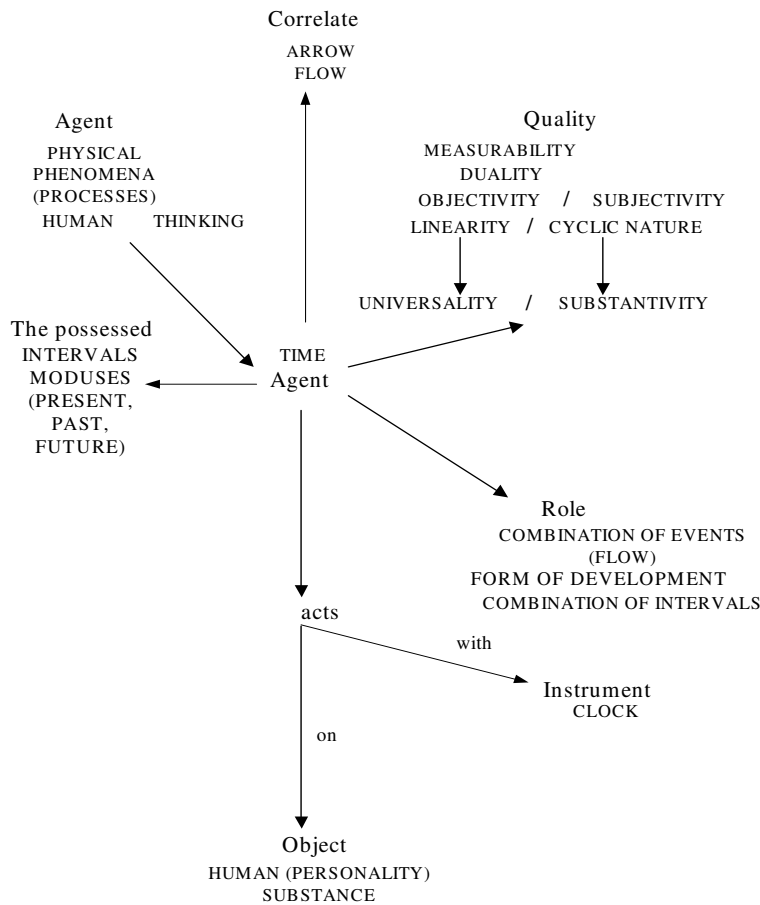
Correlate
ARROW
FLOW

Agent
PHYSICAL
PHENOMENA
(PROCESSES)
HUMAN THINKING

Quality
MEASURABILITY
DUALITY
OBJECTIVITY / SUBJECTIVITY
LINEARITY / CYCLIC NATURE
UNIVERSALITY / SUBSTANTIVITY

The possessed
INTERVALS
MODUSES
(PRESENT,
PAST,
FUTURE)

TIME
Agent

Role
COMBINATION OF EVENTS
(FLOW)
FORM OF DEVELOPMENT
COMBINATION OF INTERVALS

acts

with

Instrument
CLOCK

on

Object
HUMAN (PERSONALITY)
SUBSTANCE